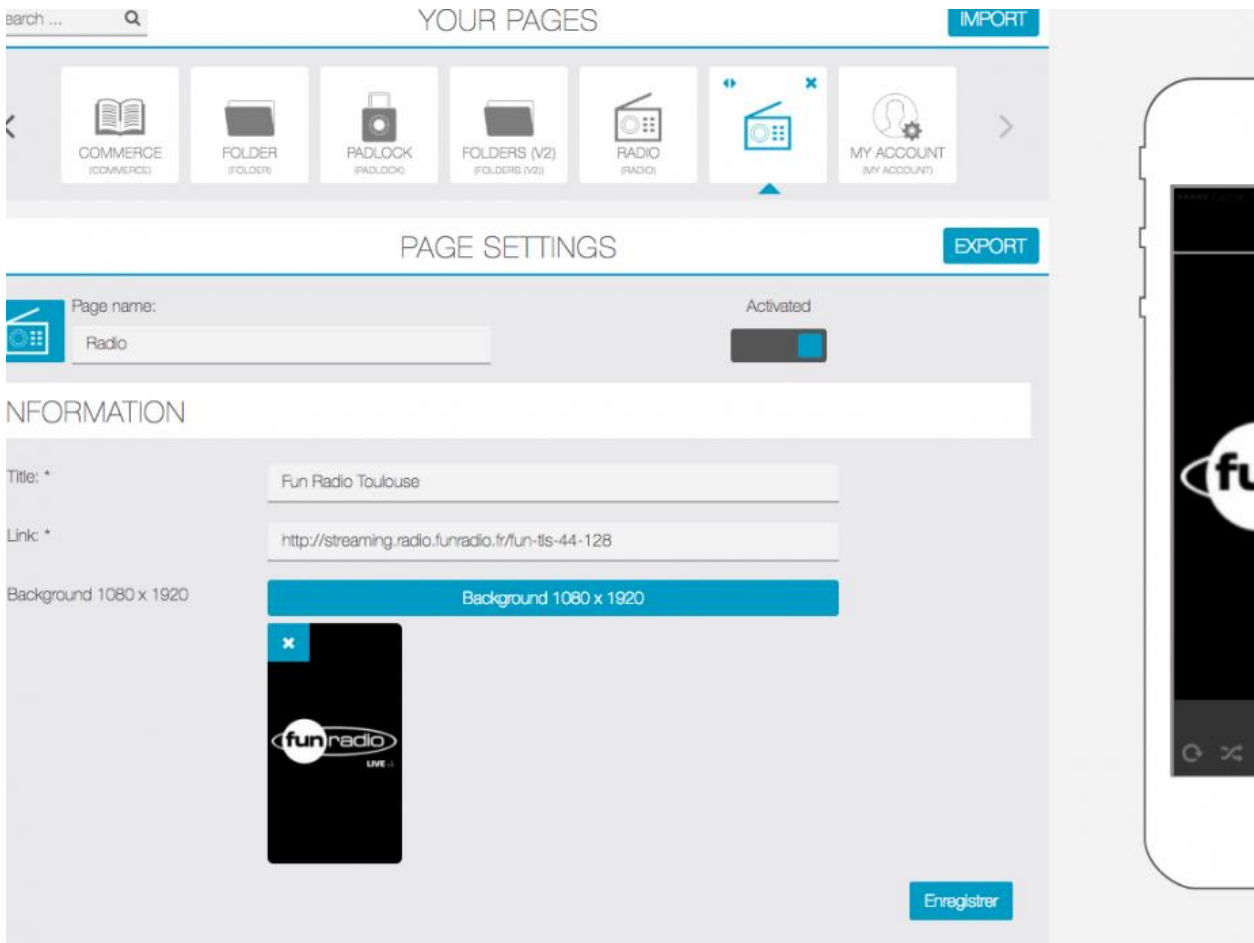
earch ...

YOUR PAGES

IMPORT

COMMERCE
(COMMERCE)

FOLDER
(FOLDER)

PADLOCK
(PADLOCK)

FOLDERS (V2)
(FOLDERS (V2))

RADIO
(RADIO)

MY ACCOUNT
(MY ACCOUNT)

PAGE SETTINGS

EXPORT

Page name:

Radio

Activated

NFORMATION

Title: *

Fun Radio Toulouse

Link: *

http://streaming.radio.funradio.fr/fun-tls-44-128

Background 1080 x 1920

Background 1080 x 1920

fun radio
LIVE

Enregistrer

fu